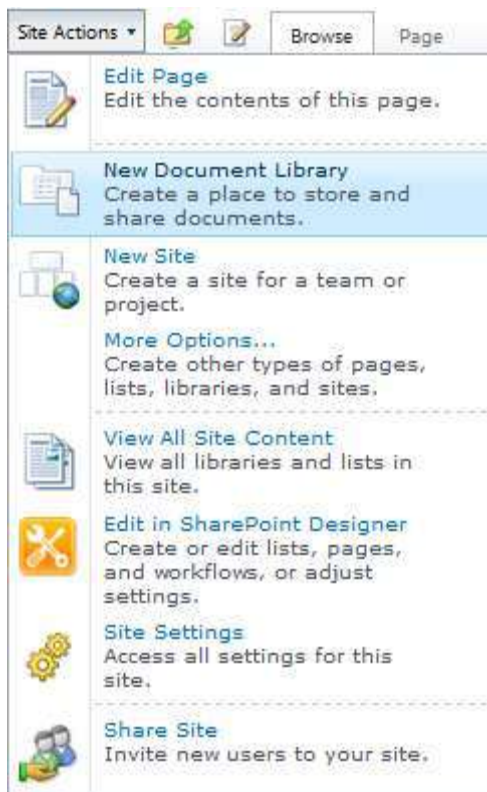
Site Actions ▾ Browse Page

Edit Page
Edit the contents of this page.

New Document Library
Create a place to store and share documents.

New Site
Create a site for a team or project.

More Options...
Create other types of pages, lists, libraries, and sites.

View All Site Content
View all libraries and lists in this site.

Edit in SharePoint Designer
Create or edit lists, pages, and workflows, or adjust settings.

Site Settings
Access all settings for this site.

Share Site
Invite new users to your site.